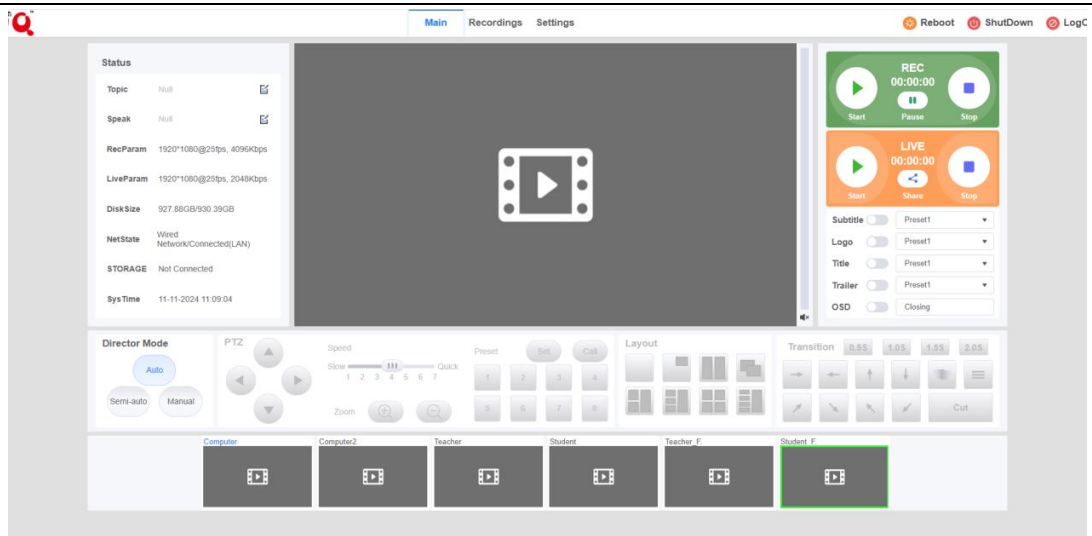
Main Recordings Settings

Reboot ShutDown LogO

Status

Topic Null

Speak Null

RecParam 1920*1080@25fps, 4096Kbps

LiveParam 1920*1080@25fps, 2048Kbps

DiskSize 927.88GB/930.39GB

NetState Wired Network/Connected(LAN)

STORAGE Not Connected

SysTime 11-11-2024 11:09:04

REC
00:00:00
Start Pause Stop

LIVE
00:00:00
Start Share Stop

Subtitle Preset1
Logo Preset1
Title Preset1
Trailer Preset1
OSD Closing

Director Mode
Auto
Semi-auto Manual

PTZ

Speed
Slow Quick
1 2 3 4 5 6 7

Zoom

Preset Set Call
1 2 3 4
5 6 7 8

Layout

Transition 0.5S 1.0S 1.5S 2.0S

Cut

Computer Computer2 Teacher Student Teacher_F Student_F